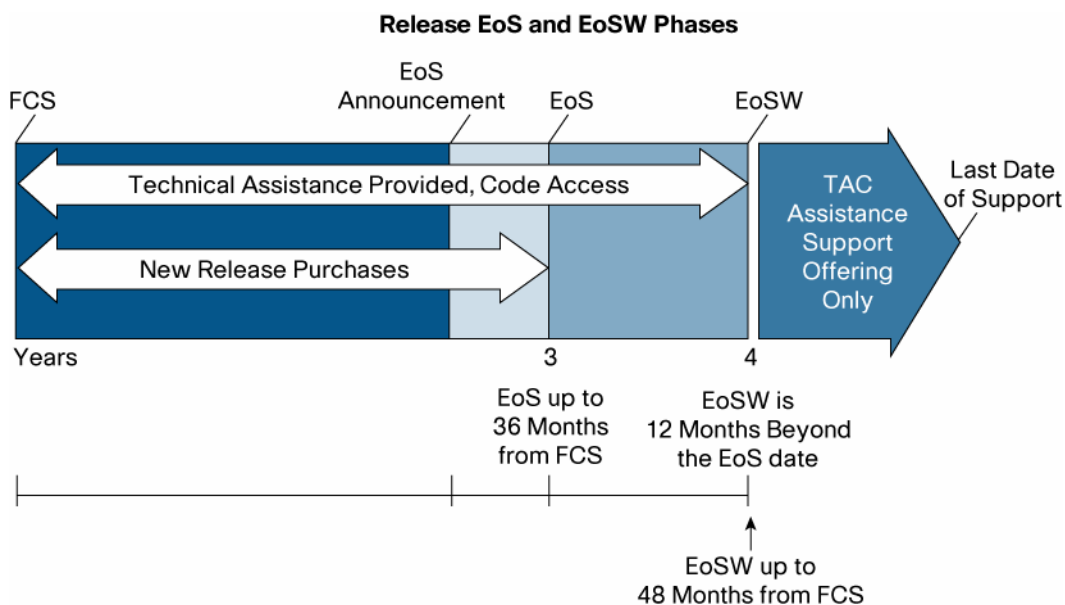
Release EoS and EoSW Phases

FCS

EoS Announcement

EoS

EoSW

Technical Assistance Provided, Code Access

New Release Purchases

TAC Assistance Support Offering Only

Last Date of Support

Years

3

4

EoS up to 36 Months from FCS

EoSW is 12 Months Beyond the EoS date

EoSW up to 48 Months from FCS